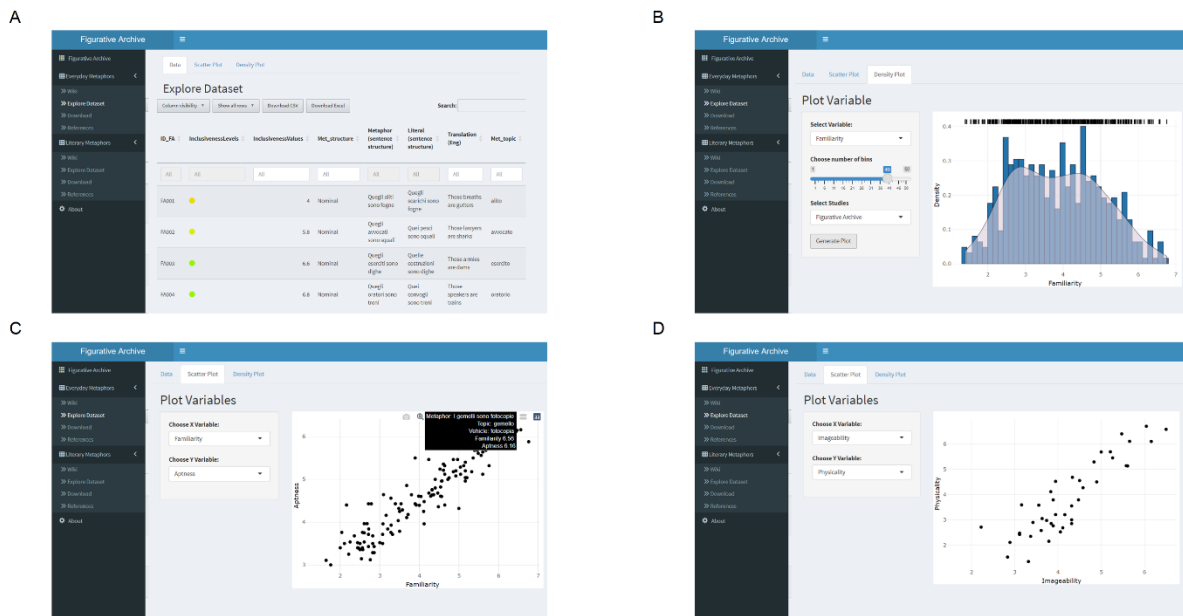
A

Figurative Archive

Figurative Archive
Everyday Metaphors
» Wiki
» Explore Dataset
» Download
» References
Literary Metaphors
» Wiki
» Explore Dataset
» Download
» References
About

Data | Scatter Plot | Density Plot

Explore Dataset

Column visibility | Show all rows | Download CSV | Download Excel

Search:

| ID_FA | InclusivenessLevels | InclusivenessValues | Met_structure | Metaphor (sentence structure) | Literal (sentence structure) | Translation (Eng) | Met_topic |
|---|---|---|---|---|---|---|---|
| All | All | All | All | All | All | All | All |
| FA001 | | 4 | Nominal | Quegli aliti sono fogne | Quegli scarichi sono fogne | Those breaths are gutters | alito |
| FA002 | | 5.6 | Nominal | Quegli avvocati sono squali | Quei pesci sono squali | Those lawyers are sharks | avvocato |
| FA003 | | 6.6 | Nominal | Quegli eserciti sono dighe | Quelle costruzioni sono dighe | Those armies are dams | esercito |
| FA004 | | 6.8 | Nominal | Quegli oratori sono treni | Quei convogli sono treni | Those speakers are trains | oratorio |

B

Figurative Archive

Data | Scatter Plot | Density Plot

Plot Variable

Select Variable:
Familiarity

Choose number of bins
40

Select Studies
Figurative Archive

Generate Plot

Density
Familiarity

C

Figurative Archive

Data | Scatter Plot | Density Plot

Plot Variables

Choose X Variable:
Familiarity

Choose Y Variable:
Aptness

Metaphor: I gemelli sono fotocopie
Topic: gemello
Vehicle: fotocopia
Familiarity: 6.56
Aptness: 6.16

Aptness
Familiarity

D

Figurative Archive

Data | Scatter Plot | Density Plot

Plot Variables

Choose X Variable:
Imageability

Choose Y Variable:
Physicality

Physicality
Imageability